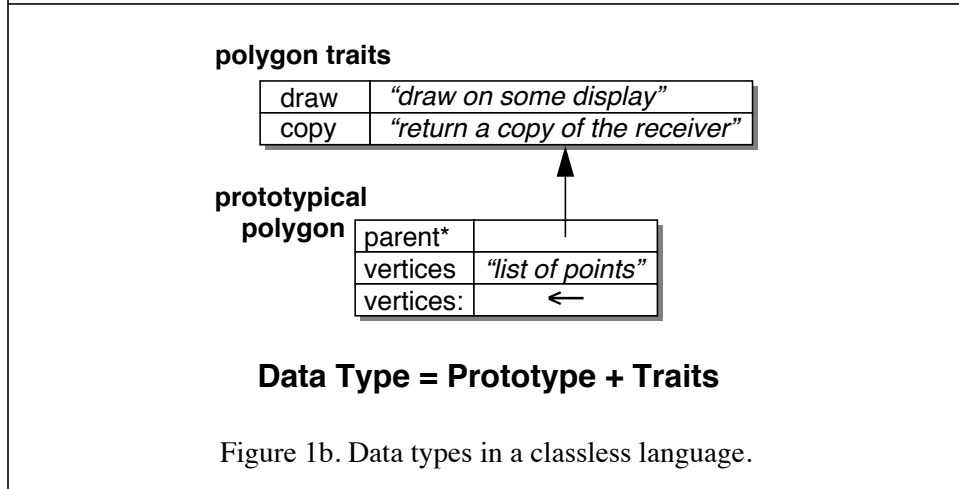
polygon traits

| draw | *"draw on some display"* |
|---|---|
| copy | *"return a copy of the receiver"* |

prototypical polygon

| parent* | |
|---|---|
| vertices | *"list of points"* |
| vertices: | ← |

Data Type = Prototype + Traits

Figure 1b. Data types in a classless language.